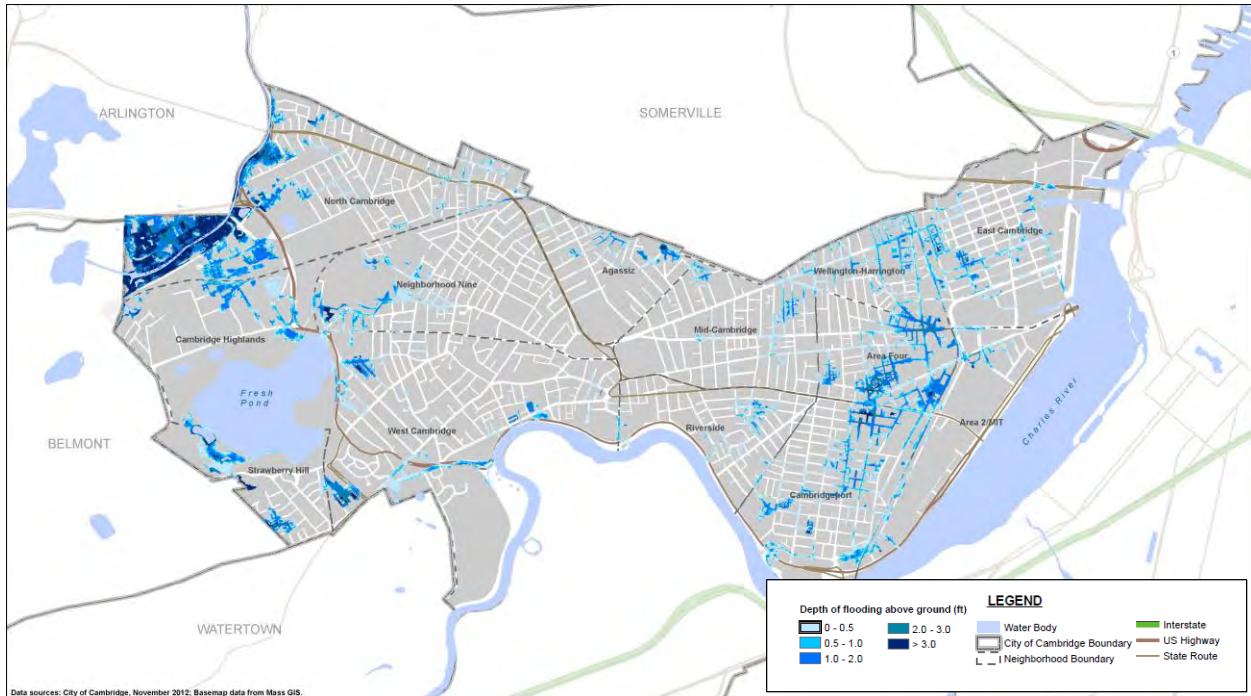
ARLINGTON

SOMERVILLE

North Cambridge

East Cambridge

Agassiz

Wellington-Harrington

Neighborhood Nine

Cambridge Highlands

Mid-Cambridge

Fresh Pond

Area Four

BELMONT

West Cambridge

Riverside

Area 2/MIT

Charles River

Strawberry Hill

Cambridgeport

WATERTOWN

1

LEGEND

Depth of flooding above ground (ft)

0 - 0.5

0.5 - 1.0

1.0 - 2.0

2.0 - 3.0

> 3.0

Water Body

City of Cambridge Boundary

Neighborhood Boundary

Interstate

US Highway

State Route

Data sources: City of Cambridge, November 2012; Basemap data from Mass GIS.